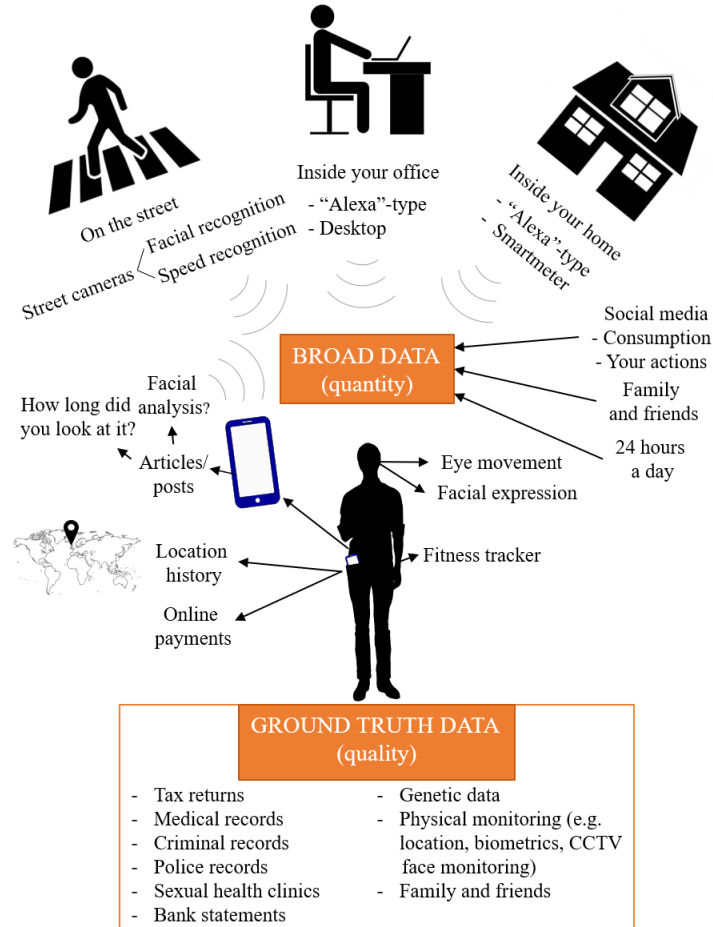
Inside your office
- “Alexa”-type
- Desktop

On the street

Street cameras
Facial recognition
Speed recognition

Inside your home
- “Alexa”-type
- Smartmeter

Social media
- Consumption
- Your actions

BROAD DATA
(quantity)

Family and friends

24 hours a day

Facial analysis?

How long did you look at it?

Articles/ posts

Eye movement

Facial expression

Location history

Fitness tracker

Online payments

GROUND TRUTH DATA
(quality)

- Tax returns
- Medical records
- Criminal records
- Police records
- Sexual health clinics
- Bank statements

- Genetic data
- Physical monitoring (e.g. location, biometrics, CCTV face monitoring)
- Family and friends